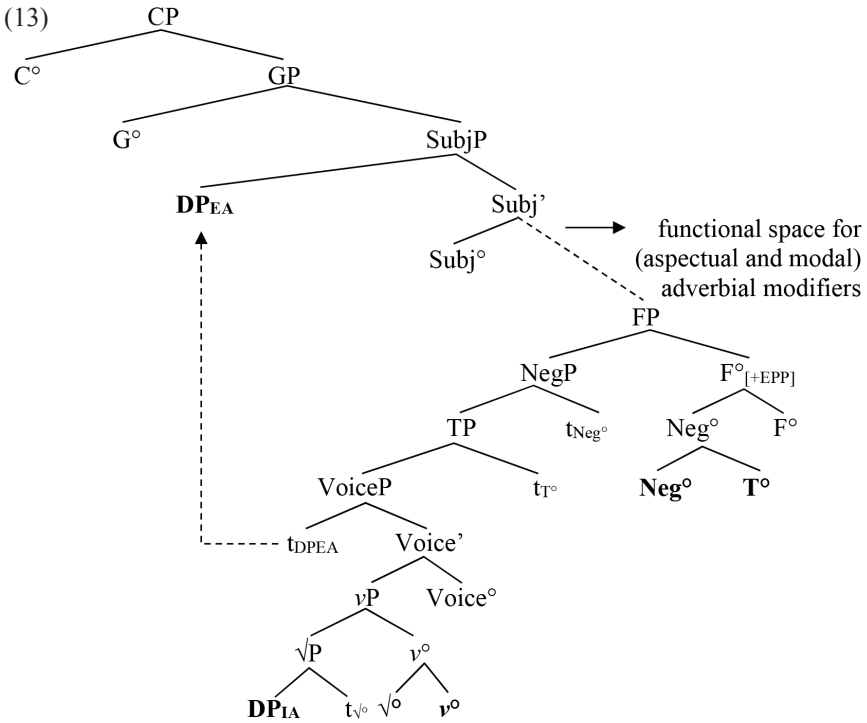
(13)

CP

C°

GP

G°

SubjP

$DP_{EA}$

Subj'

functional space for (aspectual and modal) adverbial modifiers

Subj°

FP

NegP

$F°_{[+EPP]}$

TP

$t_{Neg°}$

Neg°

F°

VoiceP

$t_{T°}$

Neg°

T°

$t_{DPEA}$

Voice'

vP

Voice°

√P

v°

$DP_{IA}$

$t_{√°}$

√°

v°